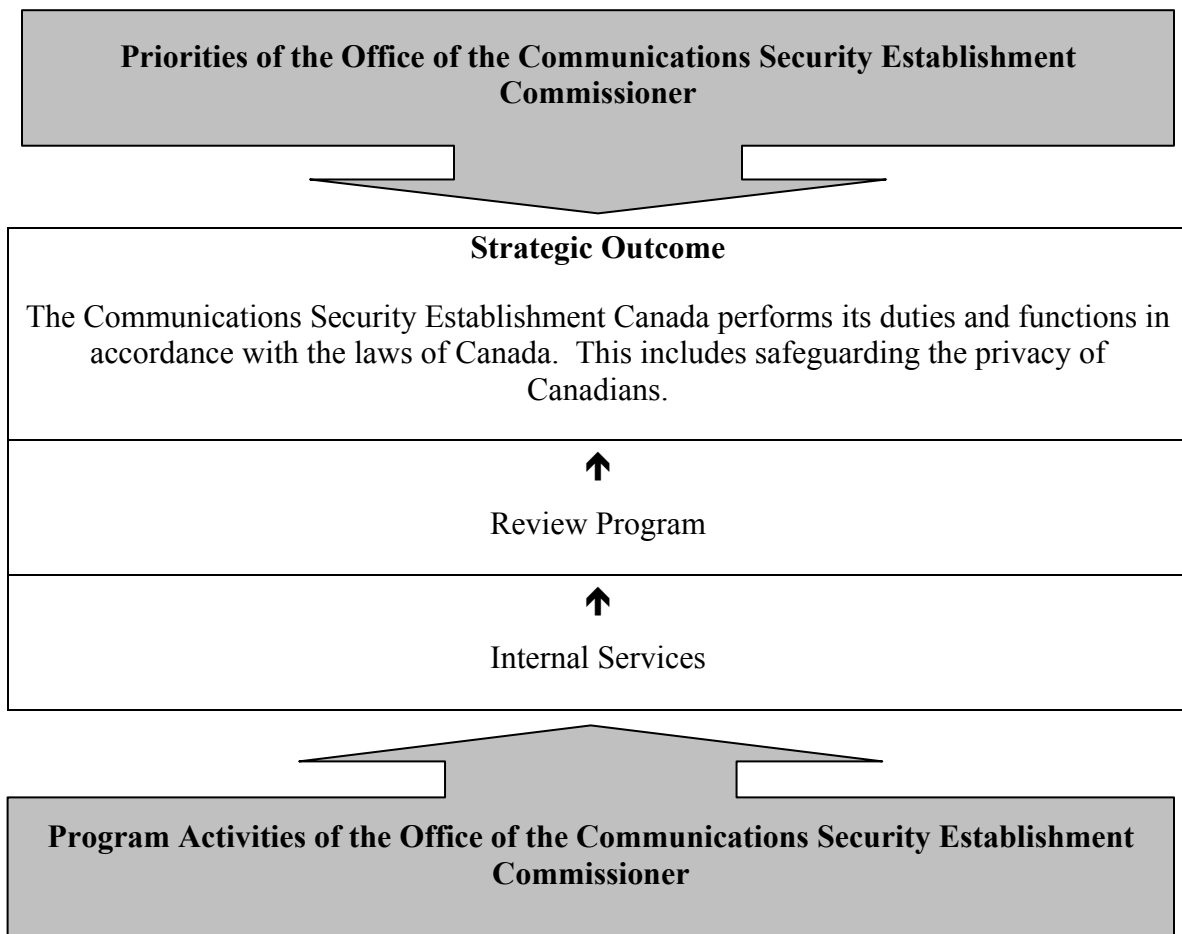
**Priorities of the Office of the Communications Security Establishment Commissioner**

**Strategic Outcome**

The Communications Security Establishment Canada performs its duties and functions in accordance with the laws of Canada. This includes safeguarding the privacy of Canadians.

Review Program

Internal Services

**Program Activities of the Office of the Communications Security Establishment Commissioner**